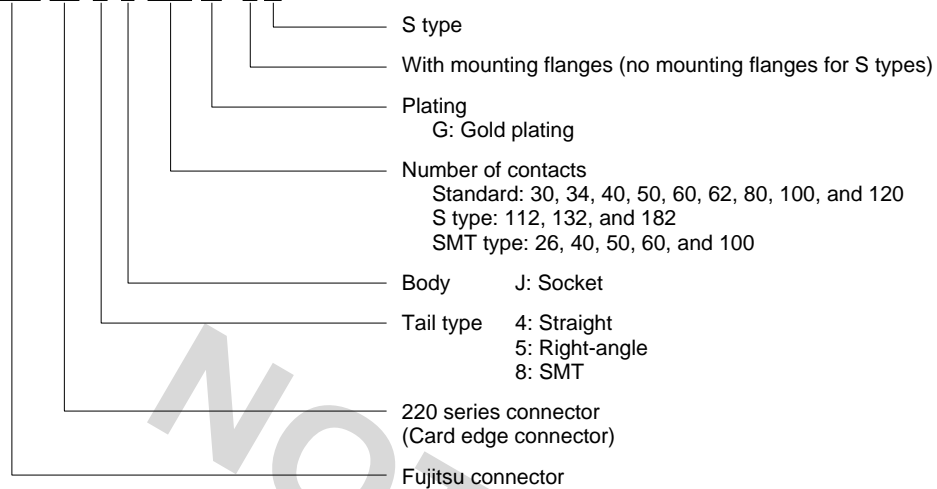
S type

With mounting flanges (no mounting flanges for S types)

Plating
G: Gold plating

Number of contacts
Standard: 30, 34, 40, 50, 60, 62, 80, 100, and 120
S type: 112, 132, and 182
SMT type: 26, 40, 50, 60, and 100

Body J: Socket

Tail type 4: Straight
5: Right-angle
8: SMT

220 series connector
(Card edge connector)

Fujitsu connector

NO